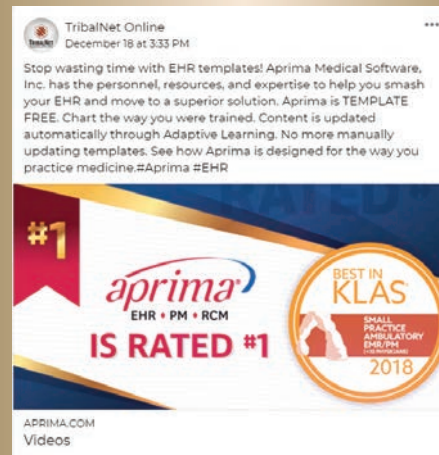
TribalNet Online
December 18 at 3:33 PM

Stop wasting time with EHR templates! Aprima Medical Software, Inc. has the personnel, resources, and expertise to help you smash your EHR and move to a superior solution. Aprima is TEMPLATE FREE. Chart the way you were trained. Content is updated automatically through Adaptive Learning. No more manually updating templates. See how Aprima is designed for the way you practice medicine.#Aprima #EHR

#1

aprima
EHR • PM • RCM
IS RATED #1

BEST IN
KLAS
SMALL PRACTICE AMBULATORY EMR/PM
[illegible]
2018

APRIMA.COM
Videos